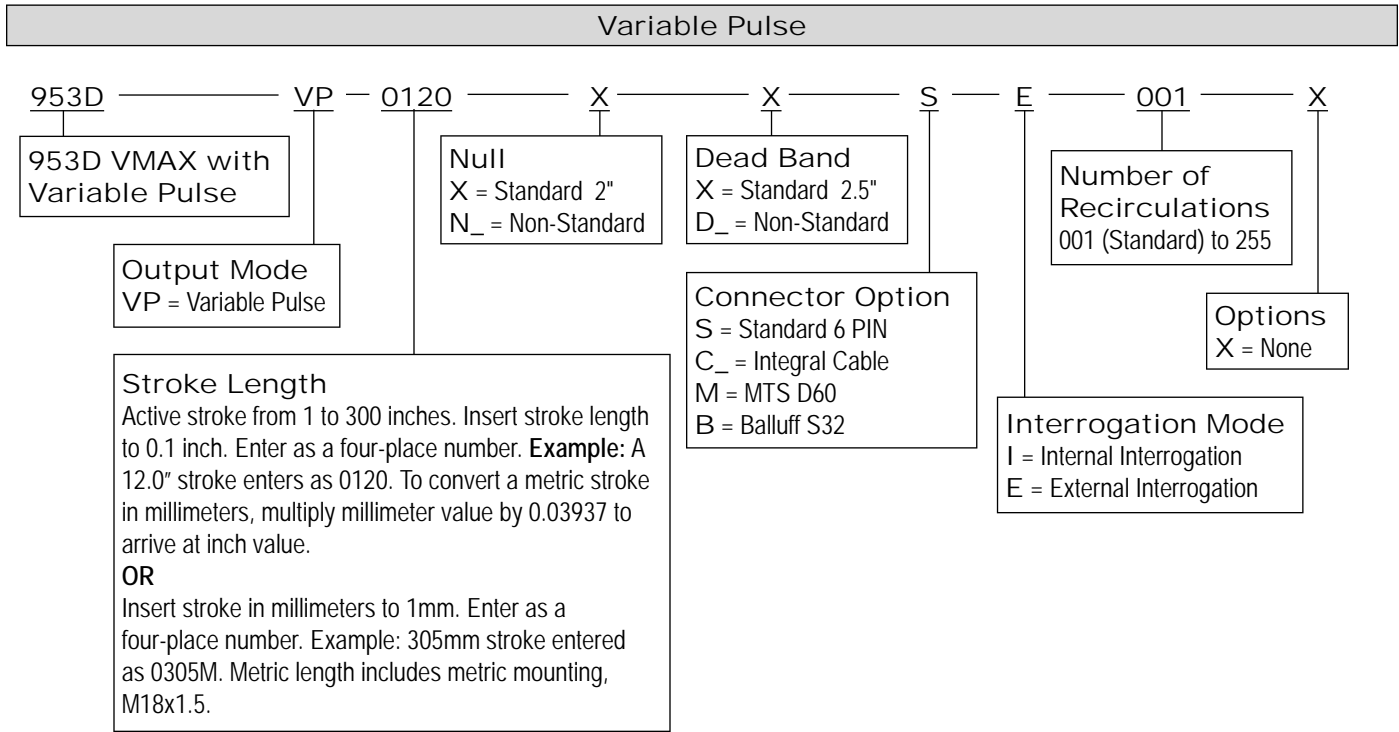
Variable Pulse

953D — VP — 0120 — X — X — S — E — 001 — X

953D VMAX with Variable Pulse

Null
X = Standard 2"
N_ = Non-Standard

Dead Band
X = Standard 2.5"
D_ = Non-Standard

Number of Recirculations
001 (Standard) to 255

Output Mode
VP = Variable Pulse

Connector Option
S = Standard 6 PIN
C_ = Integral Cable
M = MTS D60
B = Balluff S32

Options
X = None

Stroke Length
Active stroke from 1 to 300 inches. Insert stroke length to 0.1 inch. Enter as a four-place number. **Example:** A 12.0″ stroke enters as 0120. To convert a metric stroke in millimeters, multiply millimeter value by 0.03937 to arrive at inch value.
**OR**
Insert stroke in millimeters to 1mm. Enter as a four-place number. Example: 305mm stroke entered as 0305M. Metric length includes metric mounting, M18x1.5.

Interrogation Mode
I = Internal Interrogation
E = External Interrogation